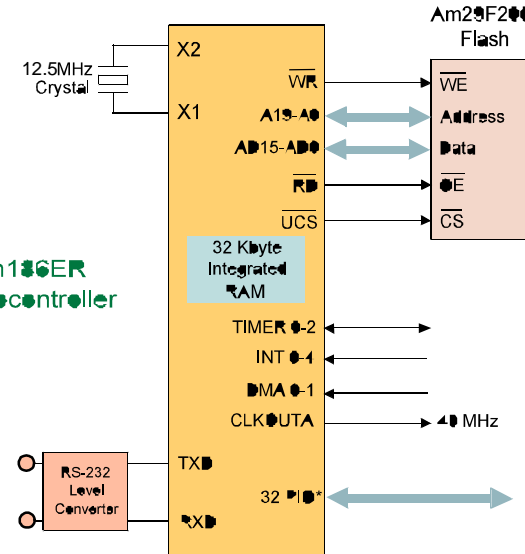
Am29F20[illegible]
Flash

12.5MHz
Crystal

X2
X1
$\overline{WR}$
A19-A0
AD15-AD0
$\overline{RD}$
$\overline{UCS}$

$\overline{WE}$
Address
Data
$\overline{OE}$
$\overline{CS}$

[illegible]186ER
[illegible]controller

32 Kbyte
Integrated
RAM

TIMER 0-2
INT 0-4
DMA 0-1
CLKOUTA
40 MHz

RS-232
Level
Converter

TXD
RXD
32 PIO*